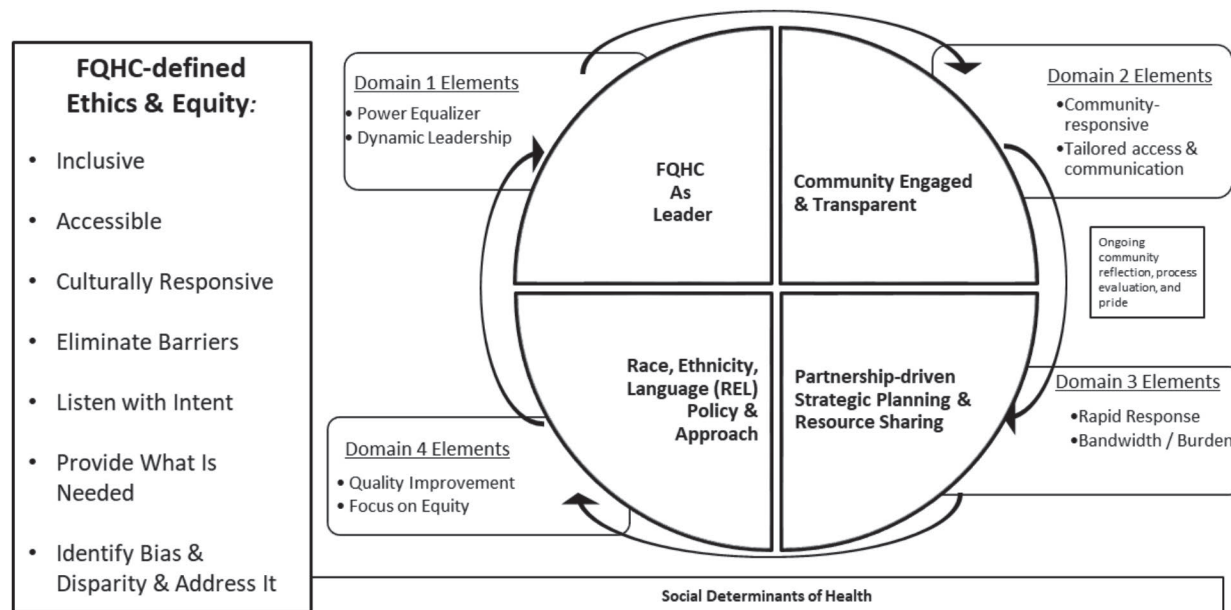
FQHC-defined Ethics & Equity:

- Inclusive
- Accessible
- Culturally Responsive
- Eliminate Barriers
- Listen with Intent
- Provide What Is Needed
- Identify Bias & Disparity & Address It

Domain 1 Elements
- Power Equalizer
- Dynamic Leadership

FQHC As Leader

Community Engaged & Transparent

Domain 2 Elements
- Community-responsive
- Tailored access & communication

Ongoing community reflection, process evaluation, and pride

Race, Ethnicity, Language (REL) Policy & Approach

Partnership-driven Strategic Planning & Resource Sharing

Domain 3 Elements
- Rapid Response
- Bandwidth / Burden

Domain 4 Elements
- Quality Improvement
- Focus on Equity

Social Determinants of Health